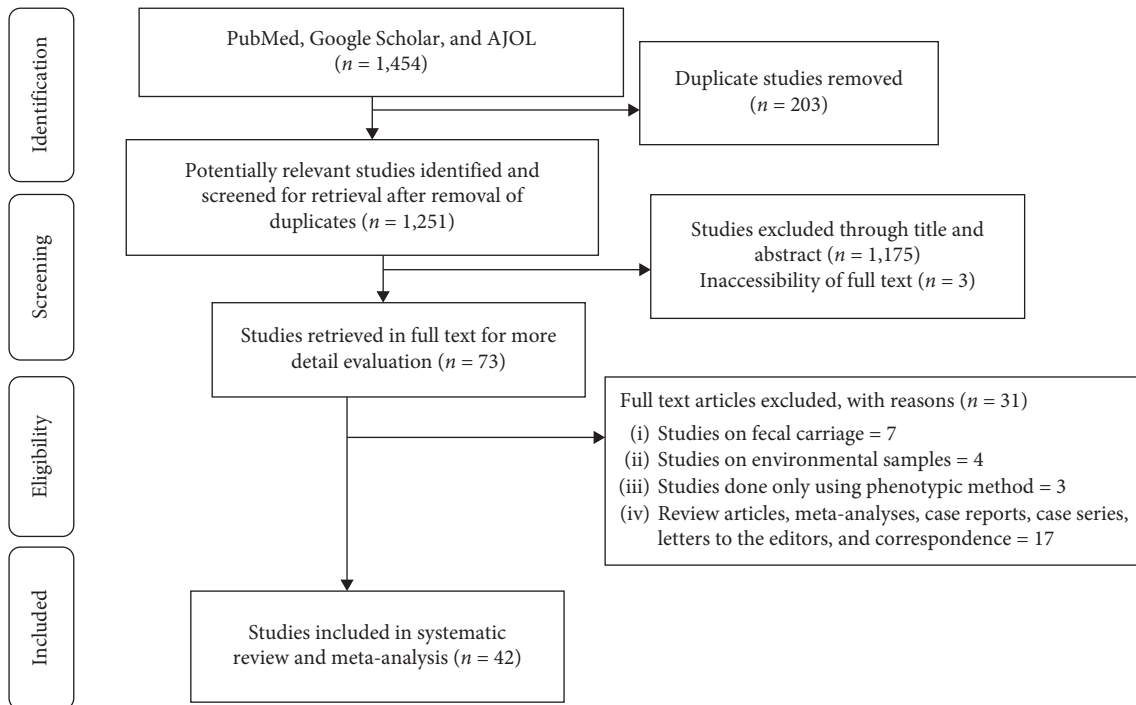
Identification

PubMed, Google Scholar, and AJOL ($n$ = 1,454)

Duplicate studies removed ($n$ = 203)

Potentially relevant studies identified and screened for retrieval after removal of duplicates ($n$ = 1,251)

Screening

Studies excluded through title and abstract ($n$ = 1,175)
Inaccessibility of full text ($n$ = 3)

Studies retrieved in full text for more detail evaluation ($n$ = 73)

Eligibility

Full text articles excluded, with reasons ($n$ = 31)
(i) Studies on fecal carriage = 7
(ii) Studies on environmental samples = 4
(iii) Studies done only using phenotypic method = 3
(iv) Review articles, meta-analyses, case reports, case series, letters to the editors, and correspondence = 17

Included

Studies included in systematic review and meta-analysis ($n$ = 42)